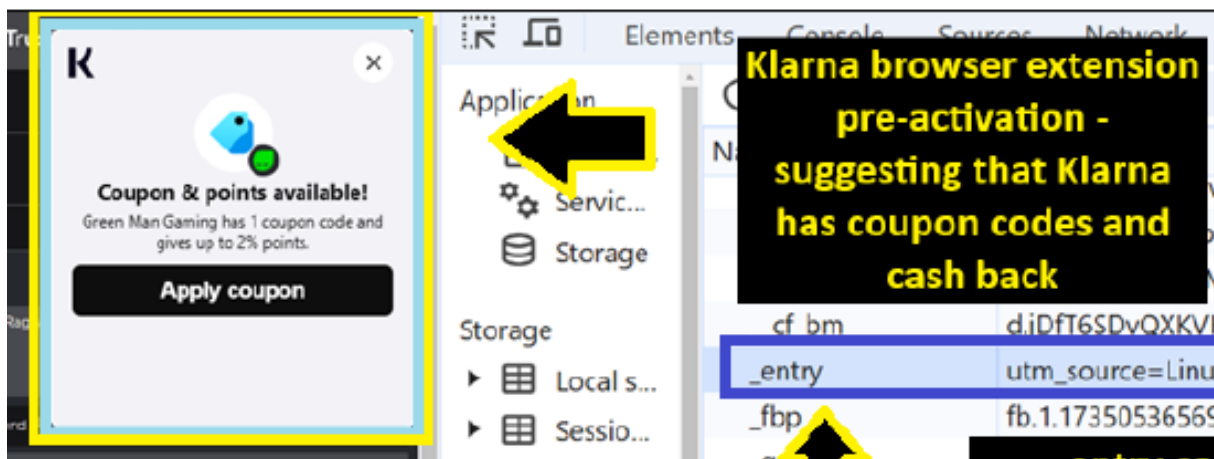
K

Coupon & points available!
Green Man Gaming has 1 coupon code and gives up to 2% points.

Apply coupon

Elements

Application

Servic...

Storage

Storage

Local s...

Sessio...

Klarna browser extension pre-activation - suggesting that Klarna has coupon codes and cash back

cf_bm
d.jDfT6SDvQXKV

_entry
utm_source=Linu

_fbp
fb.1.17350536569